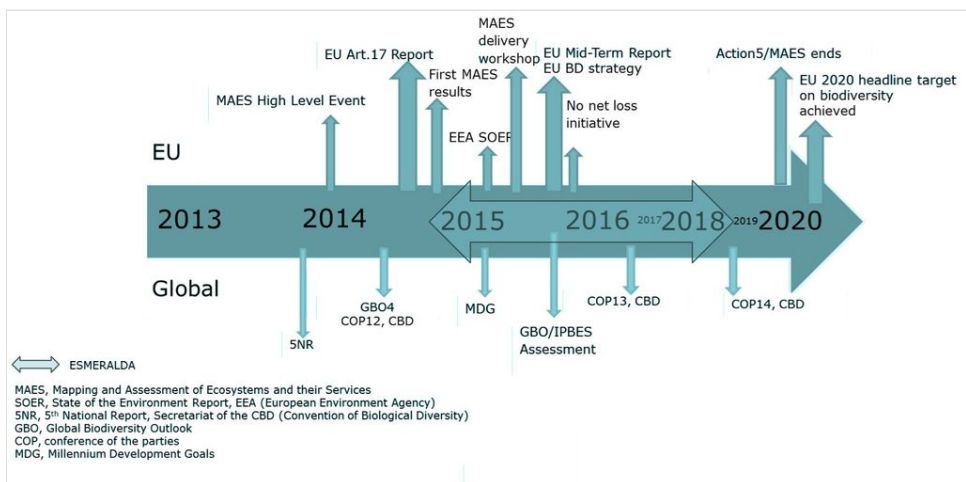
MAES delivery workshop

EU Art.17 Report

First MAES results

EU Mid-Term Report EU BD strategy

Action5/MAES ends

EU 2020 headline target on biodiversity achieved

MAES High Level Event

No net loss initiative

EEA SOER

EU

2013

2014

2015

2016

2017

2018

2019

2020

Global

GBO4 COP12, CBD

MDG

COP13, CBD

COP14, CBD

5NR

GBO/IPBES Assessment

ESMERALDA

MAES, Mapping and Assessment of Ecosystems and their Services
SOER, State of the Environment Report, EEA (European Environment Agency)
5NR, 5$^{th}$ National Report, Secretariat of the CBD (Convention of Biological Diversity)
GBO, Global Biodiversity Outlook
COP, conference of the parties
MDG, Millennium Development Goals